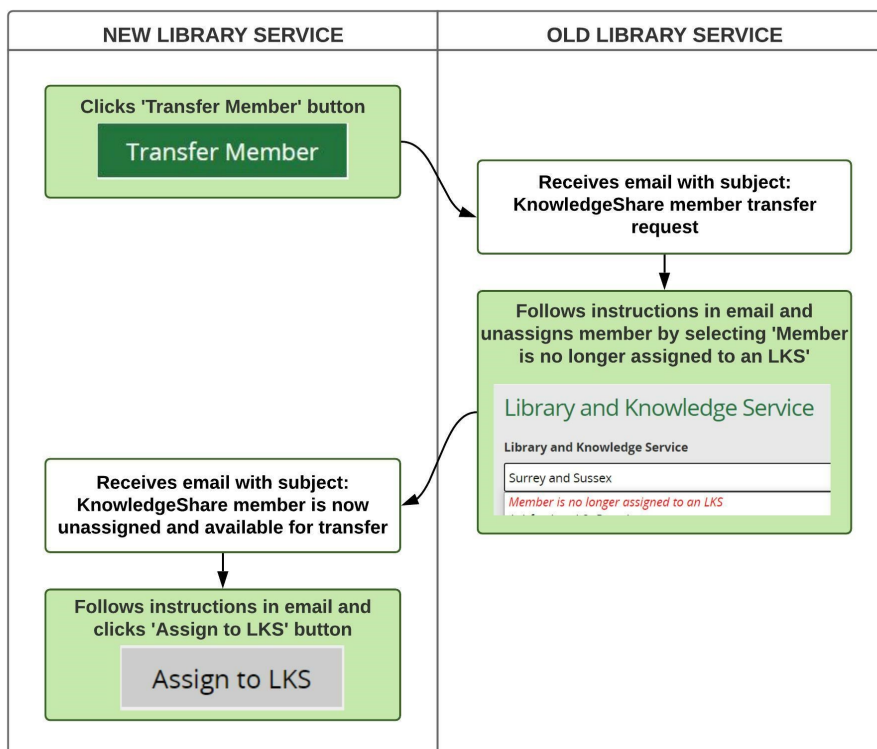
NEW LIBRARY SERVICE

OLD LIBRARY SERVICE

Clicks 'Transfer Member' button

Transfer Member

Receives email with subject: KnowledgeShare member transfer request

Follows instructions in email and unassigns member by selecting 'Member is no longer assigned to an LKS'

Library and Knowledge Service

Library and Knowledge Service

Surrey and Sussex

Member is no longer assigned to an LKS

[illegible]

Receives email with subject: KnowledgeShare member is now unassigned and available for transfer

Follows instructions in email and clicks 'Assign to LKS' button

Assign to LKS